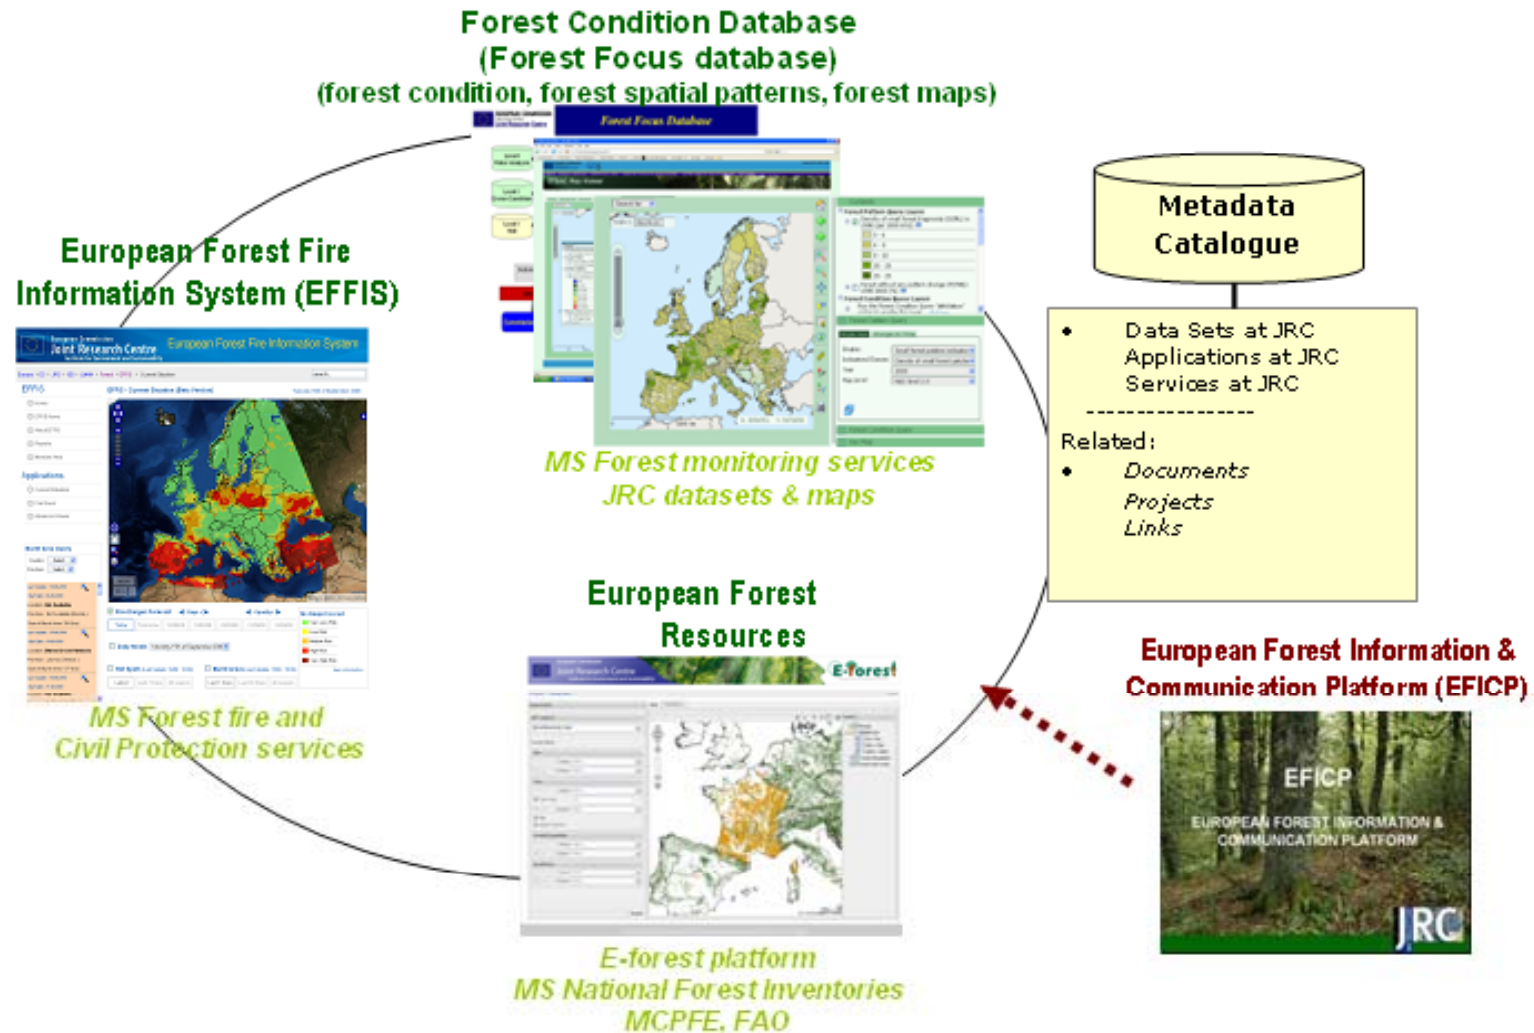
Forest Condition Database
(Forest Focus database)
(forest condition, forest spatial patterns, forest maps)

Forest Focus Database

European Forest Fire Information System (EFFIS)

Joint Research Centre
European Forest Fire Information System

MS Forest monitoring services
JRC datasets & maps

Metadata Catalogue

• Data Sets at JRC
Applications at JRC
Services at JRC
----------------
Related:
• Documents
Projects
Links

European Forest Resources

Joint Research Centre
E-forest

MS Forest fire and Civil Protection services

European Forest Information & Communication Platform (EFICP)

EFICP
EUROPEAN FOREST INFORMATION & COMMUNICATION PLATFORM
JRC

E-forest platform
MS National Forest Inventories
MCPFE, FAO